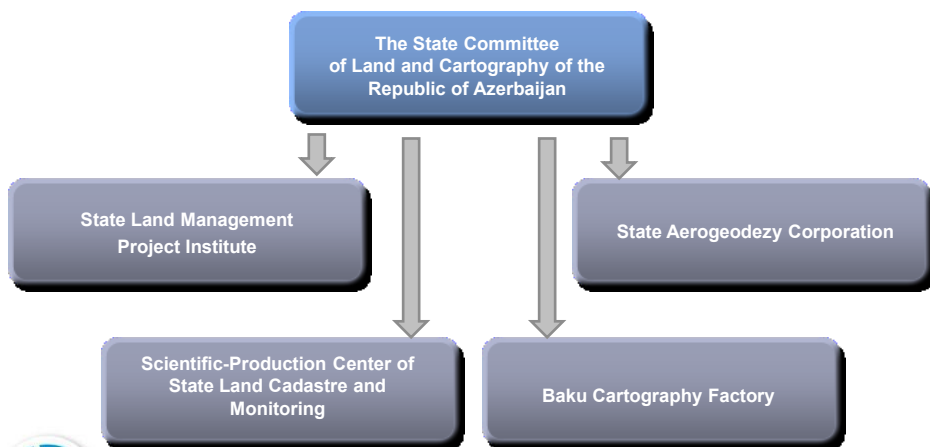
The State Committee of Land and Cartography of the Republic of Azerbaijan

State Land Management Project Institute

State Aerogeodezy Corporation

Scientific-Production Center of State Land Cadastre and Monitoring

Baku Cartography Factory